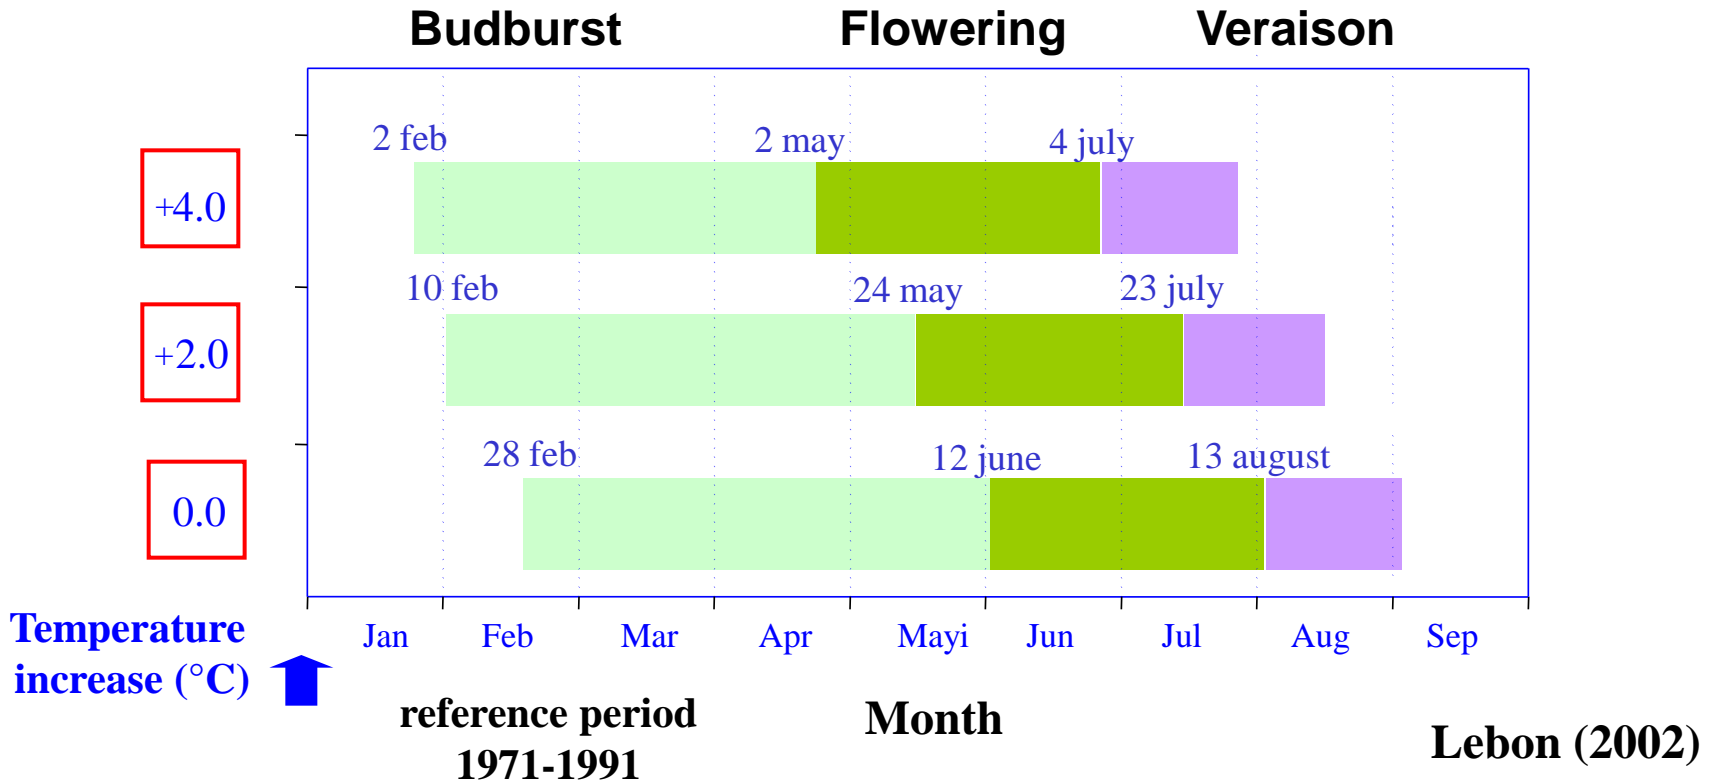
Budburst Flowering Veraison

+4.0
2 feb
2 may
4 july

+2.0
10 feb
24 may
23 july

0.0
28 feb
12 june
13 august

Jan Feb Mar Apr Mayi Jun Jul Aug Sep

Temperature increase (°C)

reference period 1971-1991

Month

Lebon (2002)